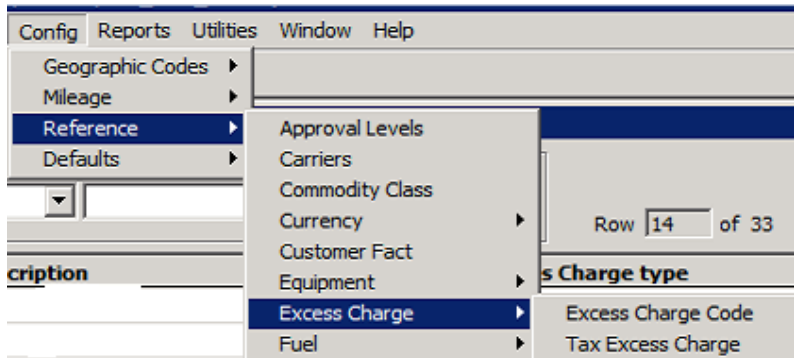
Config Reports Utilities Window Help

Geographic Codes
Mileage
Reference
Defaults

Approval Levels
Carriers
Commodity Class
Currency
Customer Fact
Equipment
Excess Charge
Fuel

Excess Charge Code
Tax Excess Charge

Row 14 of 33

cription

s Charge type